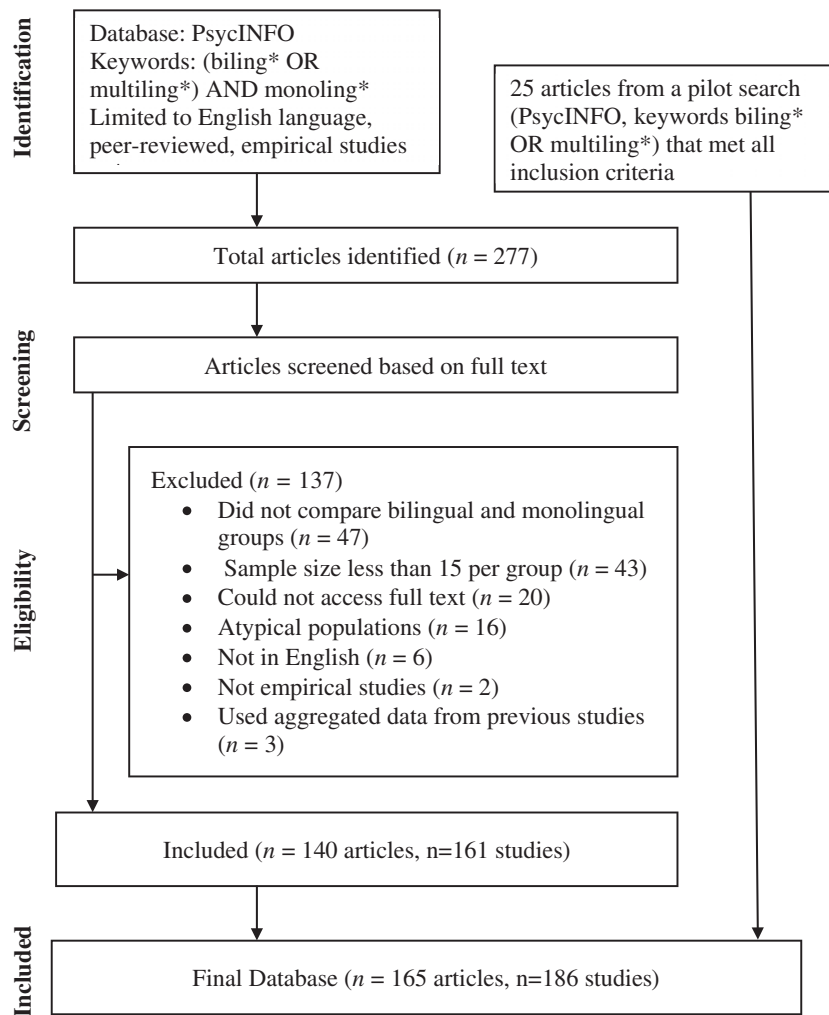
Identification

Database: PsycINFO
Keywords: (biling* OR multiling*) AND monoling*
Limited to English language, peer-reviewed, empirical studies

25 articles from a pilot search (PsycINFO, keywords biling* OR multiling*) that met all inclusion criteria

Total articles identified ($n$ = 277)

Screening

Articles screened based on full text

Eligibility

Excluded ($n$ = 137)
- Did not compare bilingual and monolingual groups ($n$ = 47)
- Sample size less than 15 per group ($n$ = 43)
- Could not access full text ($n$ = 20)
- Atypical populations ($n$ = 16)
- Not in English ($n$ = 6)
- Not empirical studies ($n$ = 2)
- Used aggregated data from previous studies ($n$ = 3)

Included ($n$ = 140 articles, n=161 studies)

Included

Final Database ($n$ = 165 articles, n=186 studies)